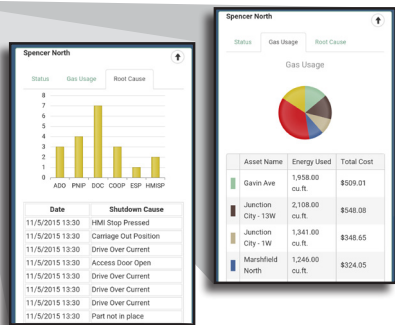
Spencer North

Status | Gas Usage | Root Cause

8
7
6
5
4
3
2
1
0

ADO PNIP DOC COOP ESP HMISP

| Date | Shutdown Cause |
|---|---|
| 11/5/2015 13:30 | HMI Stop Pressed |
| 11/5/2015 13:30 | Carriage Out Position |
| 11/5/2015 13:30 | Drive Over Current |
| 11/5/2015 13:30 | Access Door Open |
| 11/5/2015 13:30 | Drive Over Current |
| 11/5/2015 13:30 | Drive Over Current |
| 11/5/2015 13:30 | Drive Over Current |
| 11/5/2015 13:30 | Part not in place |

Spencer North

Status | Gas Usage | Root Cause

Gas Usage

| | Asset Name | Energy Used | Total Cost |
|---|---|---|---|
| | Gavin Ave | 1,958.00 cu.ft. | $509.01 |
| | Junction City - 13W | 2,108.00 cu.ft. | $548.08 |
| | Junction City - 1W | 1,341.00 cu.ft. | $348.65 |
| | Marshfield North | 1,246.00 cu.ft. | $324.05 |